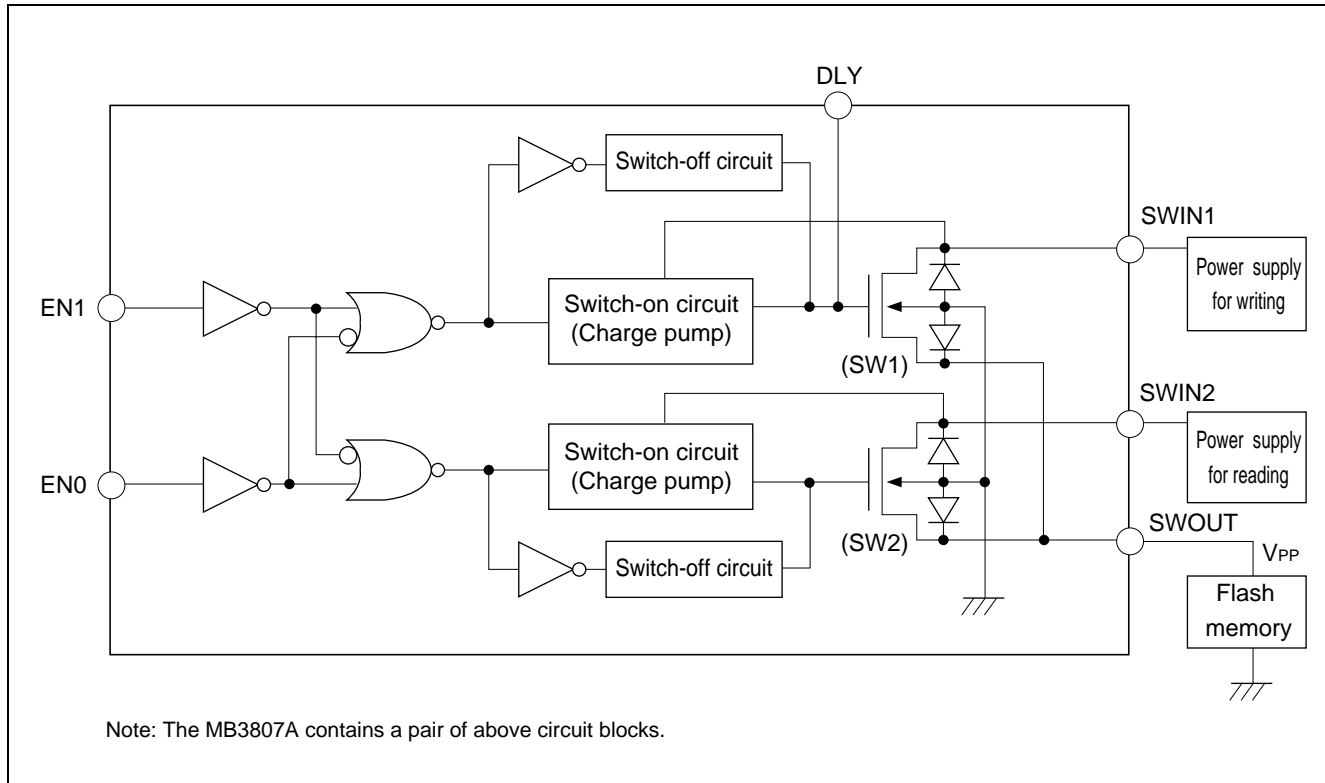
DLY

Switch-off circuit

SWIN1

EN1

Switch-on circuit
(Charge pump)

Power supply for writing

(SW1)

SWIN2

Switch-on circuit
(Charge pump)

Power supply for reading

EN0

(SW2)

SWOUT

$V_{PP}$

Switch-off circuit

Flash memory

Note: The MB3807A contains a pair of above circuit blocks.